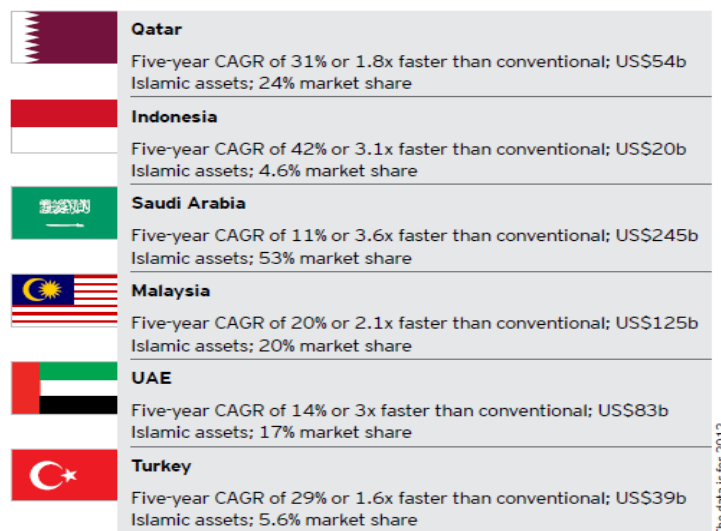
Qatar

Five-year CAGR of 31% or 1.8x faster than conventional; US$54b Islamic assets; 24% market share

Indonesia

Five-year CAGR of 42% or 3.1x faster than conventional; US$20b Islamic assets; 4.6% market share

Saudi Arabia

Five-year CAGR of 11% or 3.6x faster than conventional; US$245b Islamic assets; 53% market share

Malaysia

Five-year CAGR of 20% or 2.1x faster than conventional; US$125b Islamic assets; 20% market share

UAE

Five-year CAGR of 14% or 3x faster than conventional; US$83b Islamic assets; 17% market share

Turkey

Five-year CAGR of 29% or 1.6x faster than conventional; US$39b Islamic assets; 5.6% market share

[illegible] data is for 2012